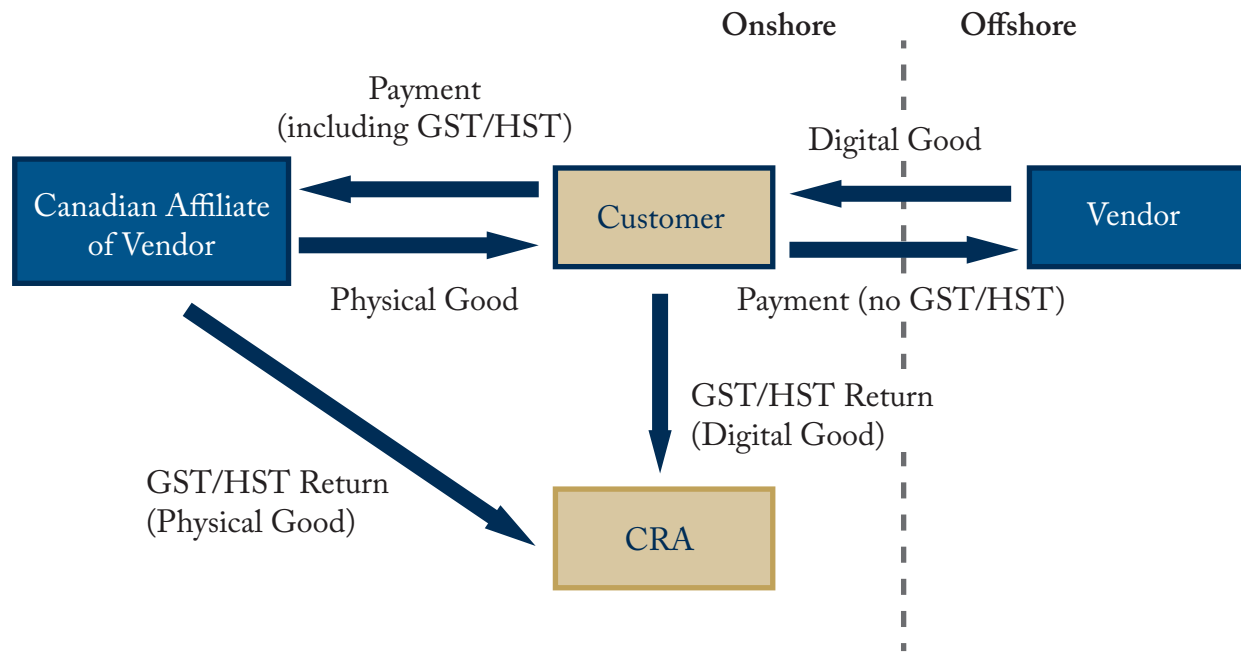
Onshore

Offshore

Payment (including GST/HST)

Digital Good

Canadian Affiliate of Vendor

Customer

Vendor

Physical Good

Payment (no GST/HST)

GST/HST Return (Digital Good)

GST/HST Return (Physical Good)

CRA